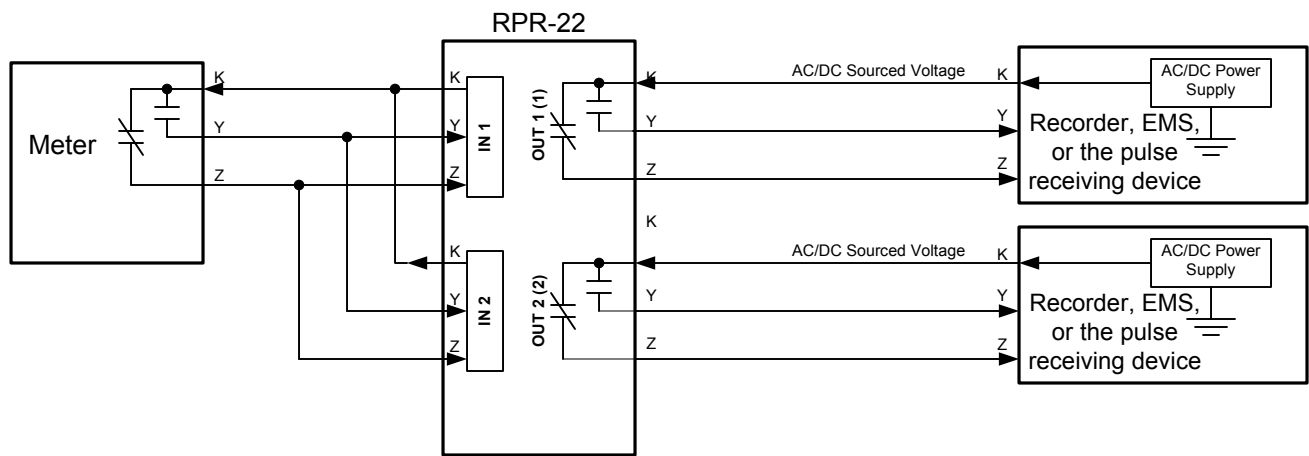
RPR-22

Meter

K

Y

Z

K

Y

Z

IN 1

K

Y

Z

IN 2

OUT 1 (1)

K

Y

Z

OUT 2 (2)

K

Y

Z

K

AC/DC Sourced Voltage

K

Y

Z

AC/DC Power Supply

Recorder, EMS, or the pulse receiving device

AC/DC Sourced Voltage

K

Y

Z

AC/DC Power Supply

Recorder, EMS, or the pulse receiving device